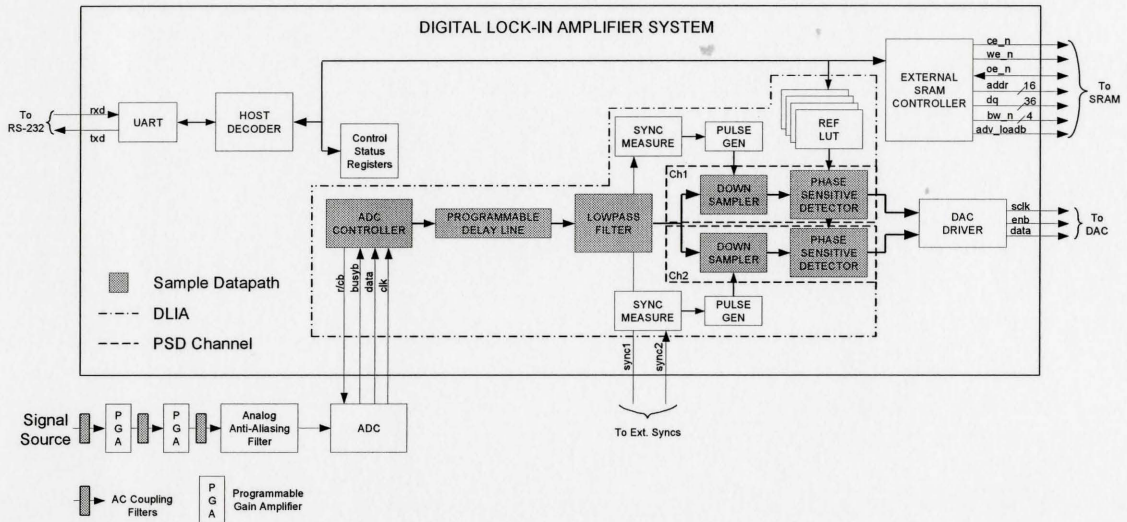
DIGITAL LOCK-IN AMPLIFIER SYSTEM

To RS-232

rxd

txd

UART

HOST DECODER

Control Status Registers

EXTERNAL SRAM CONTROLLER

ce_n

we_n

oe_n

addr 16

dq 36

bw_n 4

adv_loadb

To SRAM

SYNC MEASURE

PULSE GEN

REF LUT

Ch1

DOWN SAMPLER

PHASE SENSITIVE DETECTOR

ADC CONTROLLER

PROGRAMMABLE DELAY LINE

LOWPASS FILTER

DAC DRIVER

sclk

enb

data

To DAC

DOWN SAMPLER

PHASE SENSITIVE DETECTOR

Ch2

Sample Datapath

DLIA

PSD Channel

r/cb

busyb

data

clk

SYNC MEASURE

PULSE GEN

sync1

sync2

To Ext. Syncs

Signal Source

P G A

P G A

Analog Anti-Aliasing Filter

ADC

AC Coupling Filters

P G A

Programmable Gain Amplifier